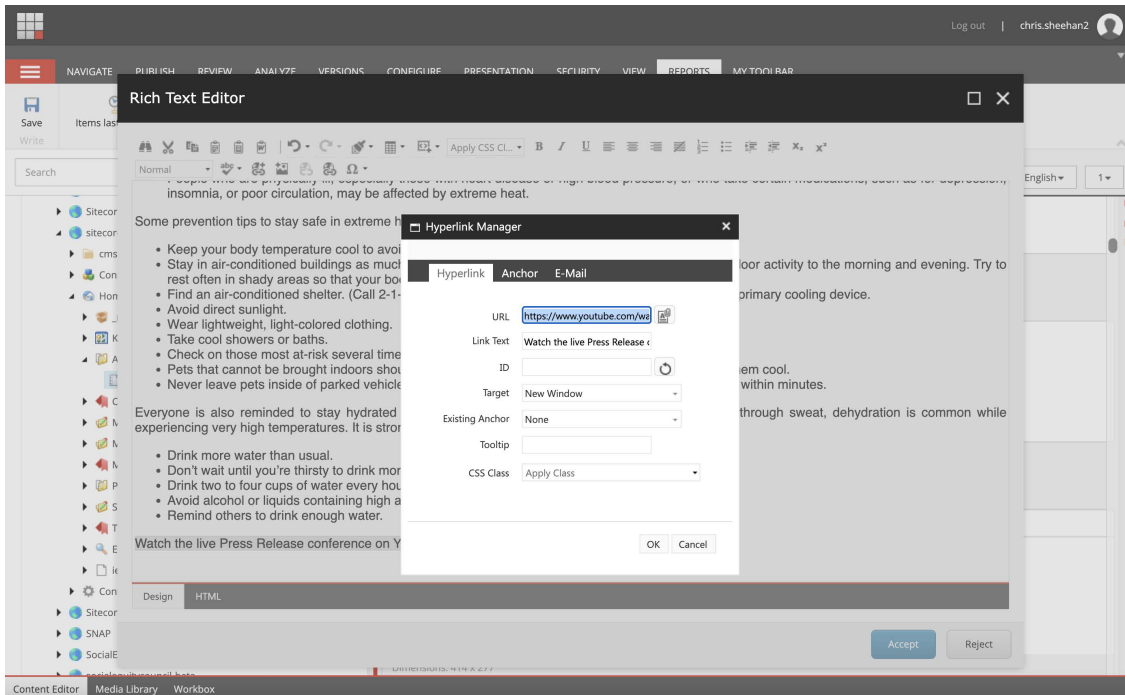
Log out | chris.sheehan2

NAVIGATE PUBLISH REVIEW ANALYZE VERSIONS CONFIGURE PRESENTATION SECURITY VIEW REPORTS MY TOOLBAR

Save
Write
Items las

Search

Sitecor
sitecor
cms
Con
Hon
K
A
C
M
M
M
P
S
T
E
ie
Con
Sitecor
SNAP
SocialE

English 1

Rich Text Editor

Apply CSS Cl...

Normal

insomnia, or poor circulation, may be affected by extreme heat.

Some prevention tips to stay safe in extreme h

• Keep your body temperature cool to avoi
• Stay in air-conditioned buildings as much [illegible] door activity to the morning and evening. Try to rest often in shady areas so that your bo
• Find an air-conditioned shelter. (Call 2-1- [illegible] primary cooling device.
• Avoid direct sunlight.
• Wear lightweight, light-colored clothing.
• Take cool showers or baths.
• Check on those most at-risk several time
• Pets that cannot be brought indoors shou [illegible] em cool.
• Never leave pets inside of parked vehicle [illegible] within minutes.

Everyone is also reminded to stay hydrated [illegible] through sweat, dehydration is common while experiencing very high temperatures. It is stro

• Drink more water than usual.
• Don't wait until you're thirsty to drink mor
• Drink two to four cups of water every hou
• Avoid alcohol or liquids containing high a
• Remind others to drink enough water.

Watch the live Press Release conference on Y

Hyperlink Manager

Hyperlink Anchor E-Mail

URL https://www.youtube.com/wa
Link Text Watch the live Press Release c
ID
Target New Window
Existing Anchor None
Tooltip
CSS Class Apply Class

OK Cancel

Design HTML

Accept Reject

Dimensions: 414 x 277

Content Editor Media Library Workbox